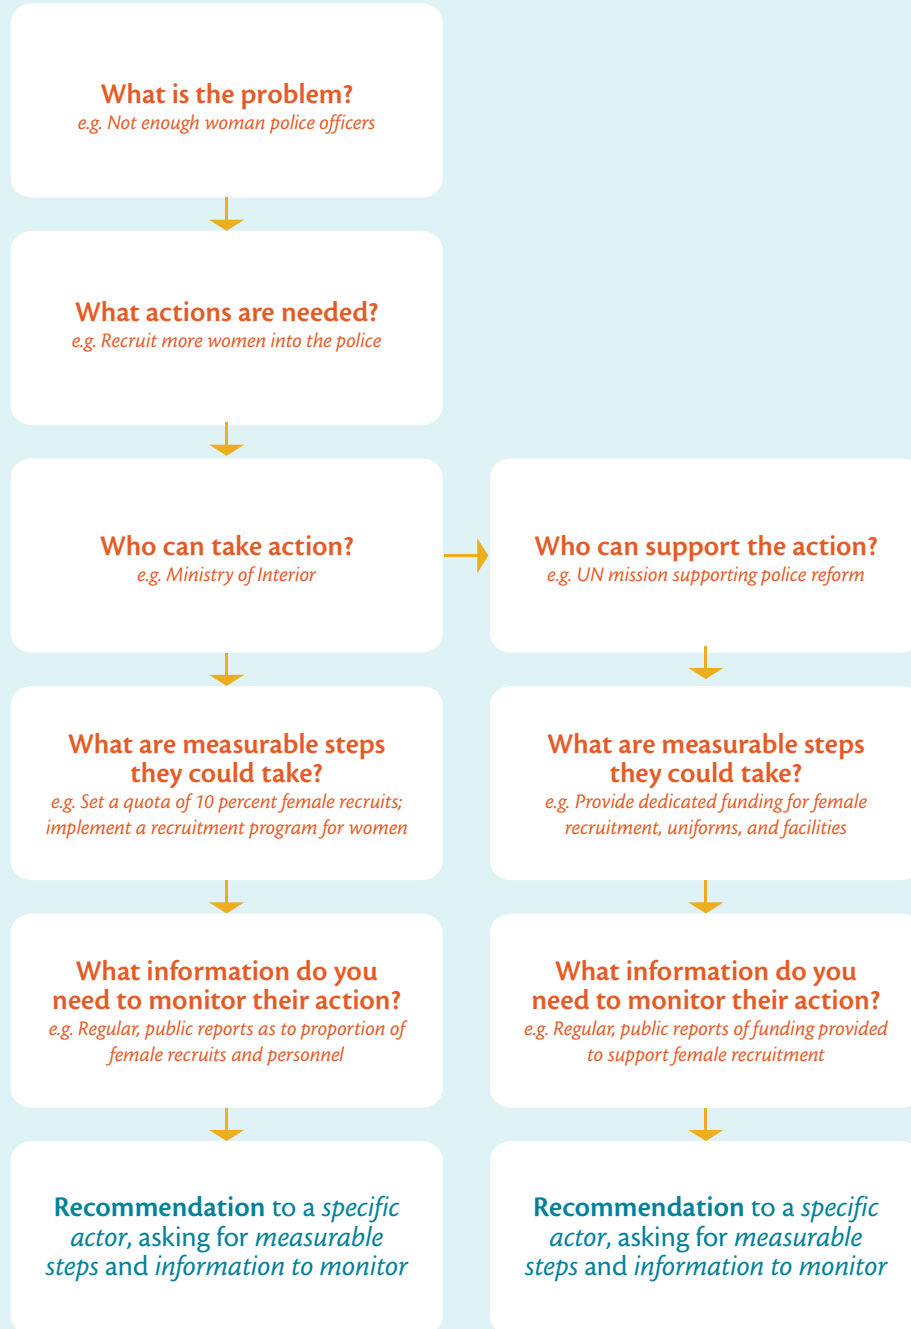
What is the problem?
e.g. Not enough woman police officers

What actions are needed?
e.g. Recruit more women into the police

Who can take action?
e.g. Ministry of Interior

Who can support the action?
e.g. UN mission supporting police reform

What are measurable steps they could take?
e.g. Set a quota of 10 percent female recruits; implement a recruitment program for women

What are measurable steps they could take?
e.g. Provide dedicated funding for female recruitment, uniforms, and facilities

What information do you need to monitor their action?
e.g. Regular, public reports as to proportion of female recruits and personnel

What information do you need to monitor their action?
e.g. Regular, public reports of funding provided to support female recruitment

Recommendation to a specific actor, asking for measurable steps and information to monitor

Recommendation to a specific actor, asking for measurable steps and information to monitor